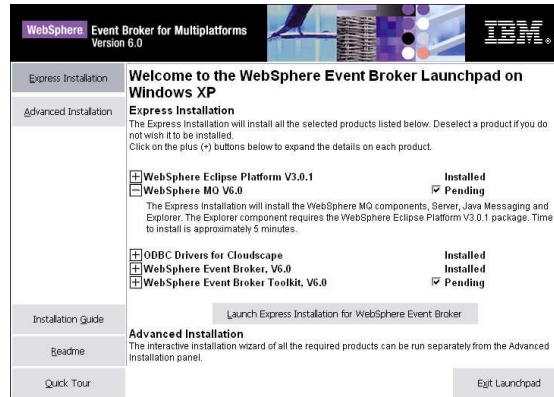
WebSphere Event Broker for Multiplatforms
Version 6.0

IBM

Express Installation

Advanced Installation

Welcome to the WebSphere Event Broker Launchpad on Windows XP

Express Installation
The Express Installation will install all the selected products listed below. Deselect a product if you do not wish it to be installed.
Click on the plus (+) buttons below to expand the details on each product.

+ WebSphere Eclipse Platform V3.0.1 Installed
− WebSphere MQ V6.0 ☑ Pending

The Express Installation will install the WebSphere MQ components, Server, Java Messaging and Explorer. The Explorer component requires the WebSphere Eclipse Platform V3.0.1 package. Time to install is approximately 5 minutes.

+ ODBC Drivers for Cloudscape Installed
+ WebSphere Event Broker, V6.0 Installed
+ WebSphere Event Broker Toolkit, V6.0 ☑ Pending

Launch Express Installation for WebSphere Event Broker

Installation Guide

Readme

Quick Tour

Advanced Installation
The interactive installation wizard of all the required products can be run separately from the Advanced Installation panel.

Exit Launchpad